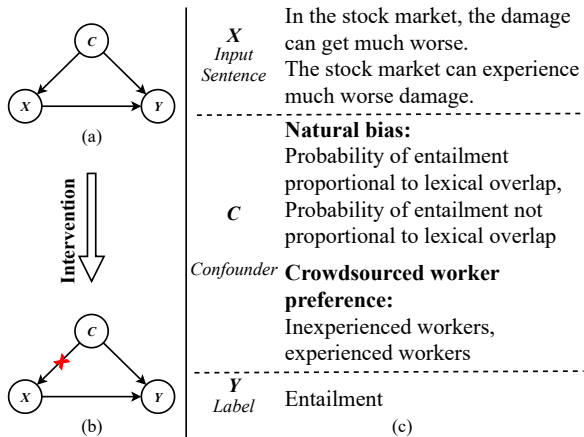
C
X
Y
(a)

Intervention

C
X
Y
(b)

X
Input Sentence

In the stock market, the damage can get much worse.
The stock market can experience much worse damage.

C
Confounder

Natural bias:
Probability of entailment proportional to lexical overlap,
Probability of entailment not proportional to lexical overlap

Crowdsourced worker preference:
Inexperienced workers, experienced workers

Y
Label

Entailment

(c)